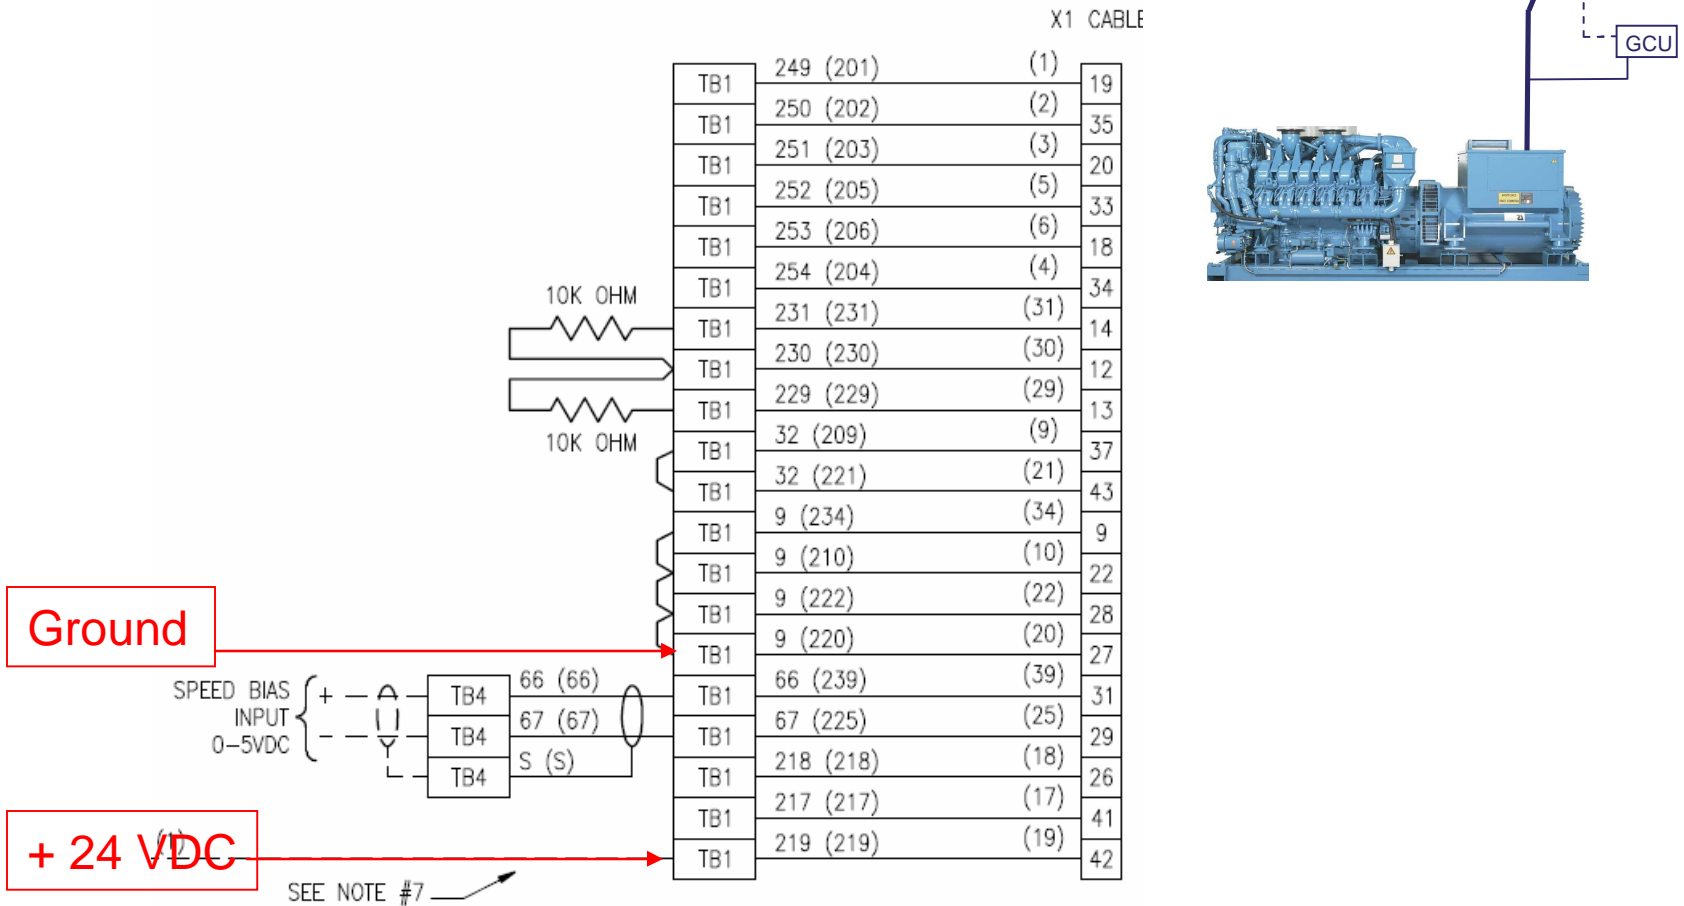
X1 CABLE

GCU

| | | | |
|---|---|---|---|
| TB1 | 249 (201) | (1) | 19 |
| TB1 | 250 (202) | (2) | 35 |
| TB1 | 251 (203) | (3) | 20 |
| TB1 | 252 (205) | (5) | 33 |
| TB1 | 253 (206) | (6) | 18 |
| TB1 | 254 (204) | (4) | 34 |
| TB1 | 231 (231) | (31) | 14 |
| TB1 | 230 (230) | (30) | 12 |
| TB1 | 229 (229) | (29) | 13 |
| TB1 | 32 (209) | (9) | 37 |
| TB1 | 32 (221) | (21) | 43 |
| TB1 | 9 (234) | (34) | 9 |
| TB1 | 9 (210) | (10) | 22 |
| TB1 | 9 (222) | (22) | 28 |
| TB1 | 9 (220) | (20) | 27 |
| TB1 | 66 (239) | (39) | 31 |
| TB1 | 67 (225) | (25) | 29 |
| TB1 | 218 (218) | (18) | 26 |
| TB1 | 217 (217) | (17) | 41 |
| TB1 | 219 (219) | (19) | 42 |

10K OHM

10K OHM

Ground

SPEED BIAS INPUT 0–5VDC

+

–

TB4 66 (66)
TB4 67 (67)
TB4 S (S)

+ 24 VDC

(1)

SEE NOTE #7